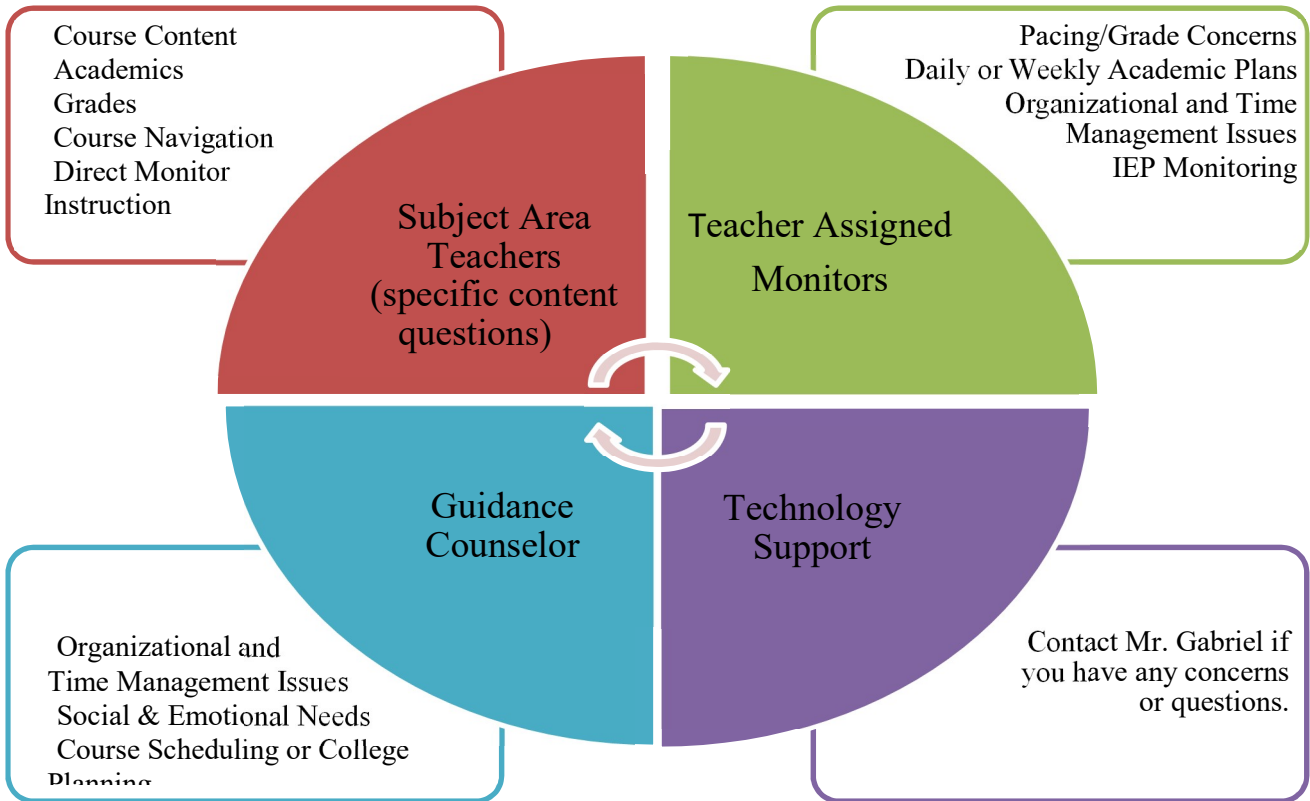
Course Content
Academics
Grades
Course Navigation
Direct Monitor Instruction

Pacing/Grade Concerns
Daily or Weekly Academic Plans
Organizational and Time Management Issues
IEP Monitoring

Subject Area Teachers (specific content questions)

Teacher Assigned Monitors

Guidance Counselor

Technology Support

Organizational and Time Management Issues
Social & Emotional Needs
Course Scheduling or College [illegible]

Contact Mr. Gabriel if you have any concerns or questions.